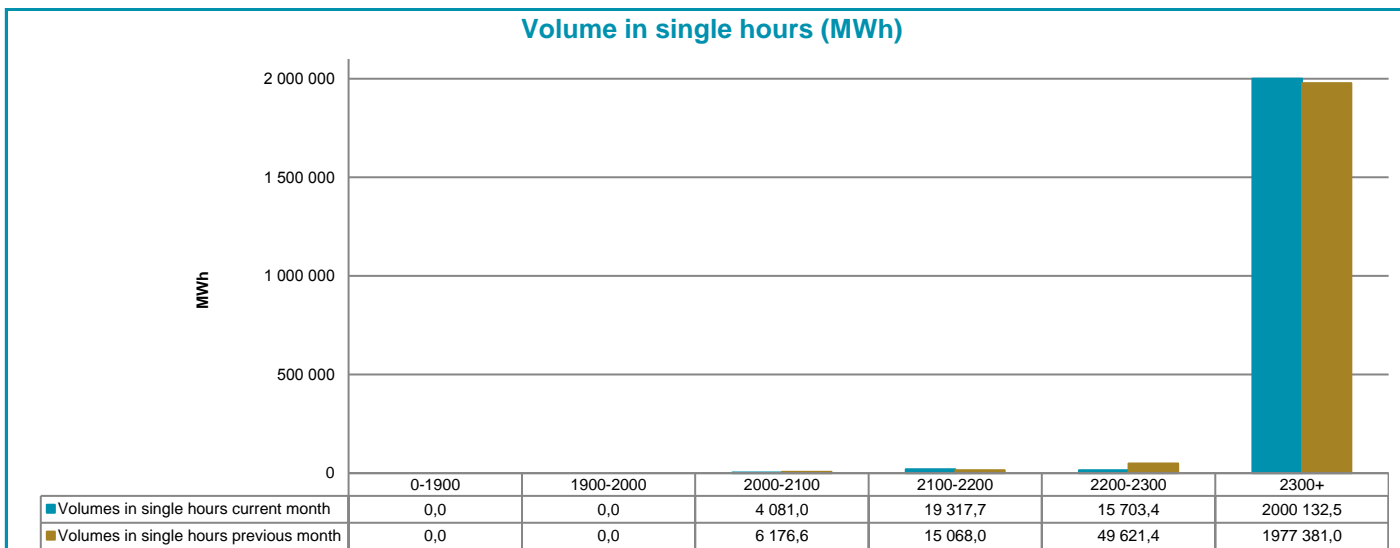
Volume in single hours (MWh)

MWh

2 000 000
1 500 000
1 000 000
500 000
0

| | 0-1900 | 1900-2000 | 2000-2100 | 2100-2200 | 2200-2300 | 2300+ |
|---|---|---|---|---|---|---|
| Volumes in single hours current month | 0,0 | 0,0 | 4 081,0 | 19 317,7 | 15 703,4 | 2000 132,5 |
| Volumes in single hours previous month | 0,0 | 0,0 | 6 176,6 | 15 068,0 | 49 621,4 | 1977 381,0 |